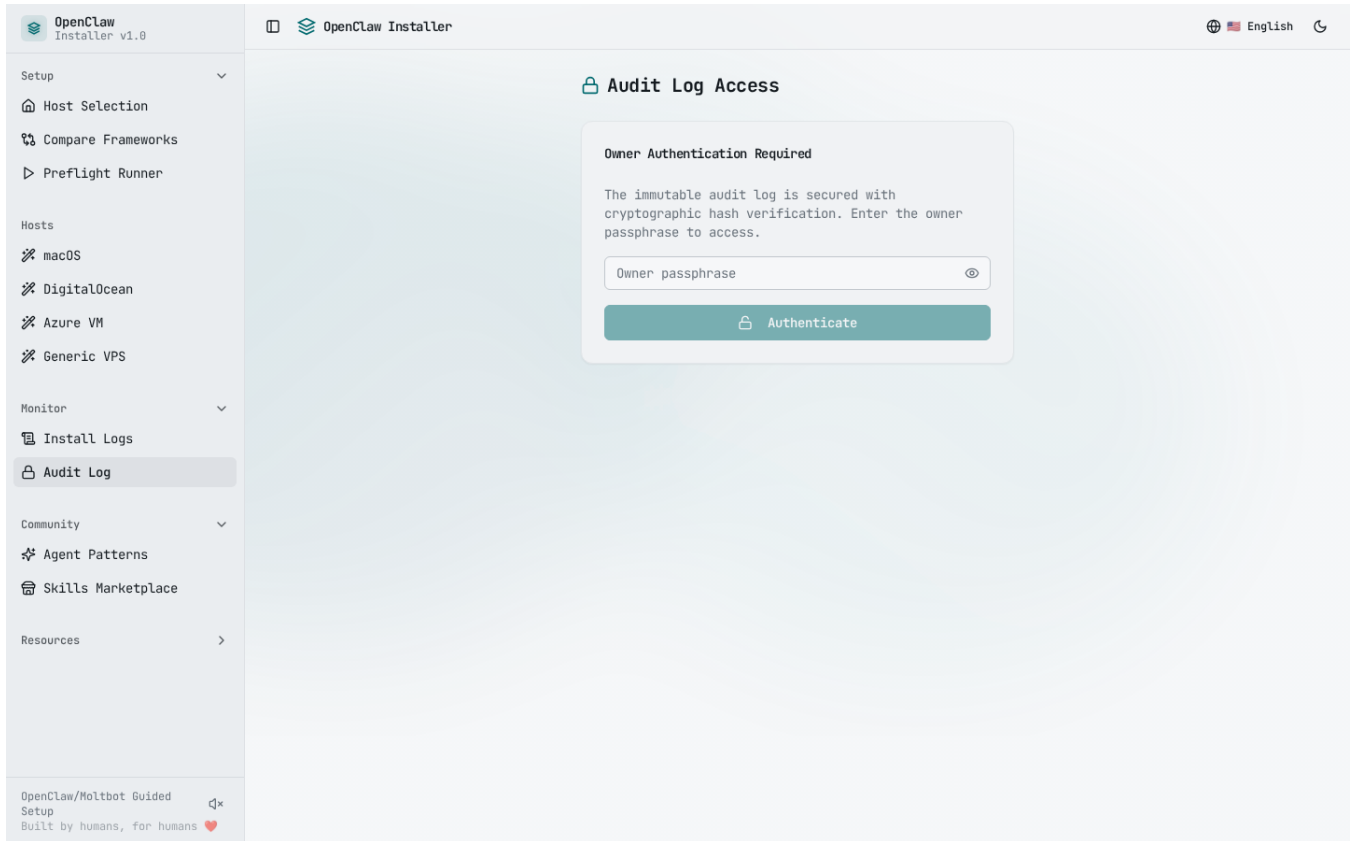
OpenClaw
Installer v1.0

OpenClaw Installer

English

Setup

Host Selection

Compare Frameworks

Preflight Runner

Hosts

macOS

DigitalOcean

Azure VM

Generic VPS

Monitor

Install Logs

Audit Log

Community

Agent Patterns

Skills Marketplace

Resources

OpenClaw/Moltbot Guided Setup
Built by humans, for humans

Audit Log Access

Owner Authentication Required

The immutable audit log is secured with cryptographic hash verification. Enter the owner passphrase to access.

Owner passphrase

Authenticate